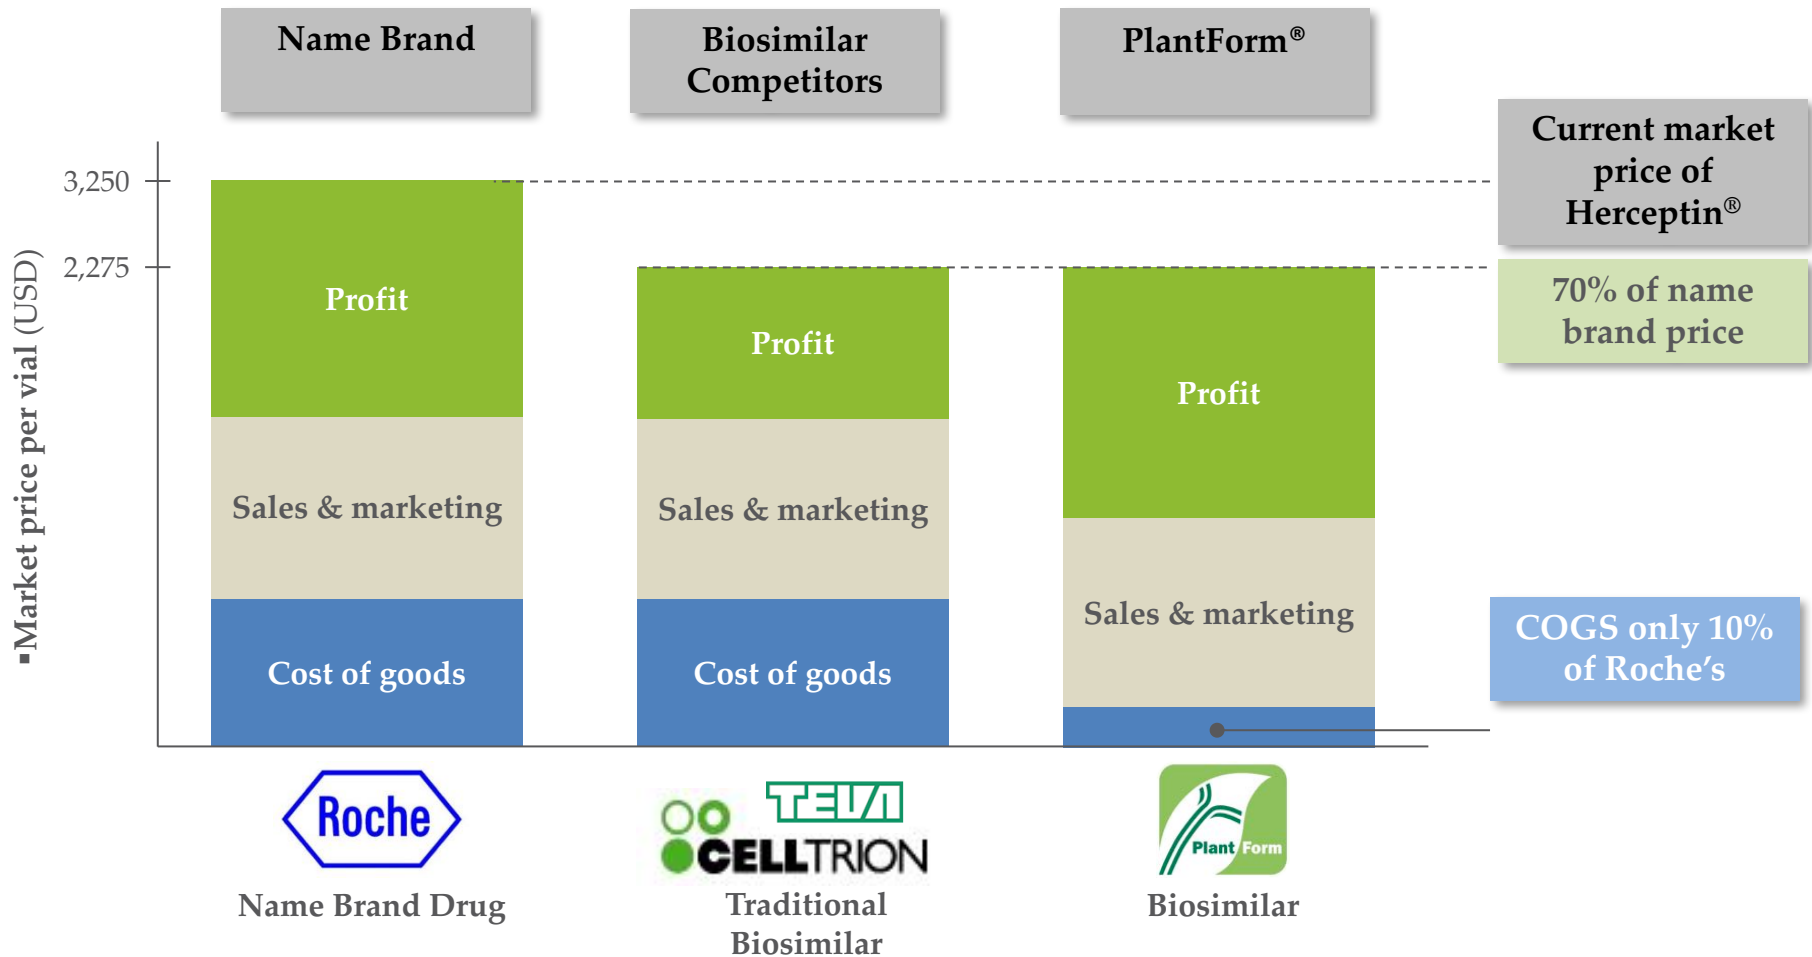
Name Brand

Biosimilar Competitors

PlantForm®

Current market price of Herceptin®

70% of name brand price

COGS only 10% of Roche's

Market price per vial (USD)

3,250

2,275

Profit

Sales & marketing

Cost of goods

Profit

Sales & marketing

Cost of goods

Profit

Sales & marketing

Roche

Name Brand Drug

TEVA

CELLTRION

Traditional Biosimilar

Plant Form

Biosimilar